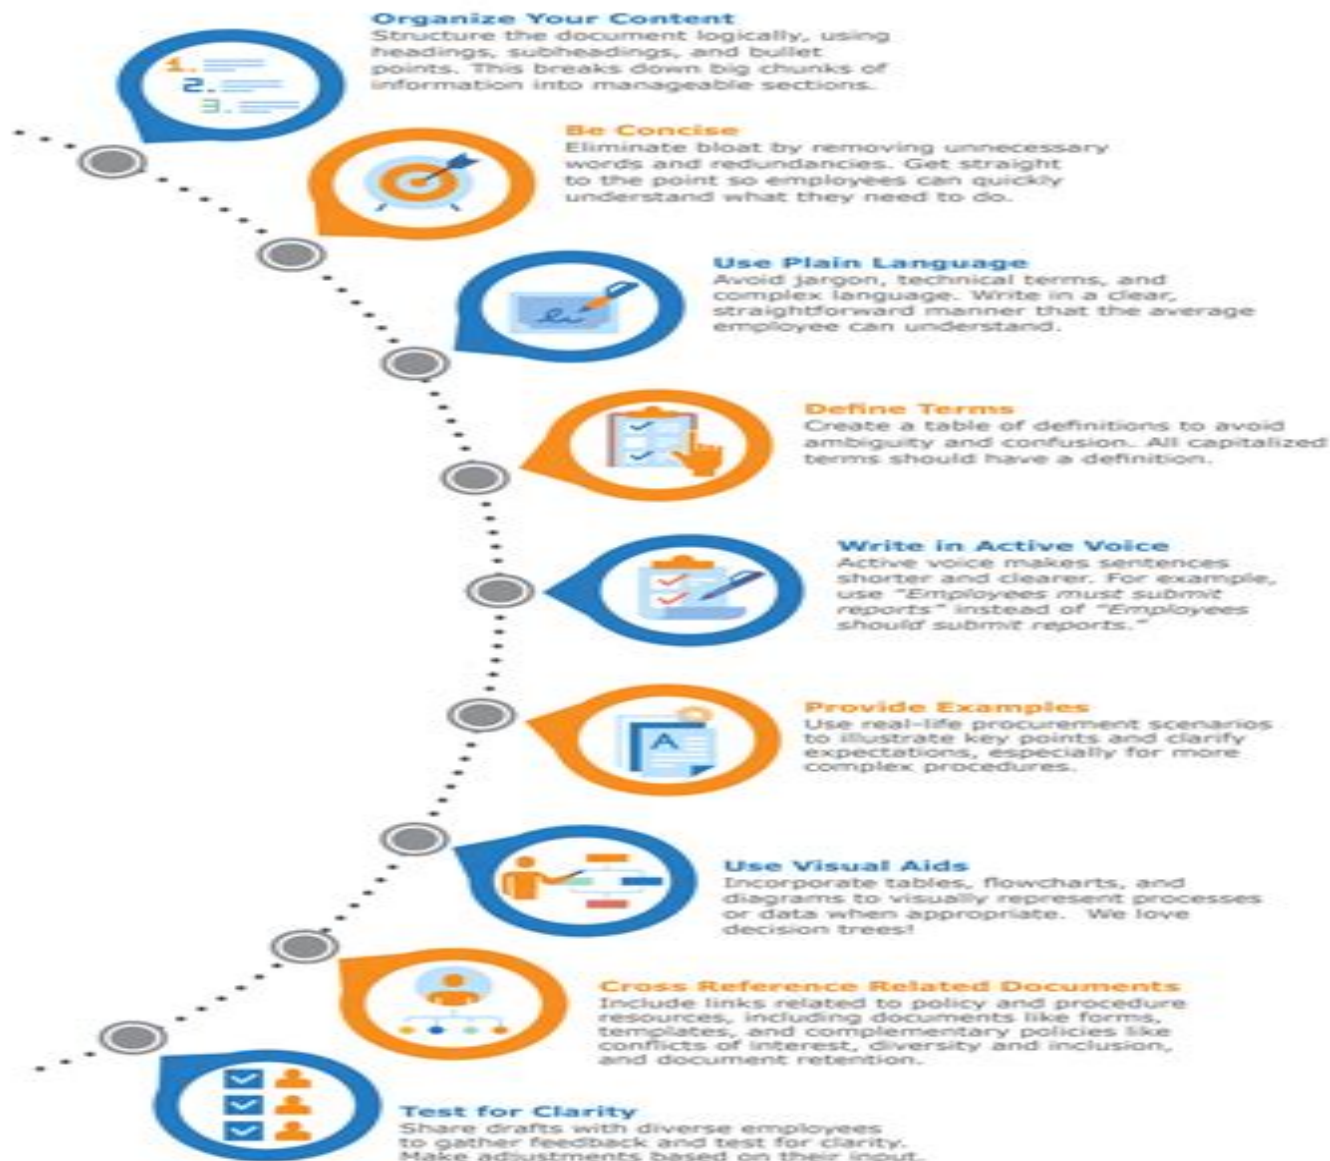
1.
2.
3.

Organize Your Content
Structure the document logically, using headings, subheadings, and bullet points. This breaks down big chunks of information into manageable sections.

Be Concise
Eliminate bloat by removing unnecessary words and redundancies. Get straight to the point so employees can quickly understand what they need to do.

Use Plain Language
Avoid jargon, technical terms, and complex language. Write in a clear, straightforward manner that the average employee can understand.

Define Terms
Create a table of definitions to avoid ambiguity and confusion. All capitalized terms should have a definition.

Write in Active Voice
Active voice makes sentences shorter and clearer. For example, use "Employees must submit reports" instead of "Employees should submit reports."

A

Provide Examples
Use real-life procurement scenarios to illustrate key points and clarify expectations, especially for more complex procedures.

Use Visual Aids
Incorporate tables, flowcharts, and diagrams to visually represent processes or data when appropriate. We love decision trees!

Cross Reference Related Documents
Include links related to policy and procedure resources, including documents like forms, templates, and complementary policies like conflicts of interest, diversity and inclusion, and document retention.

Test for Clarity
Share drafts with diverse employees to gather feedback and test for clarity. Make adjustments based on their input.